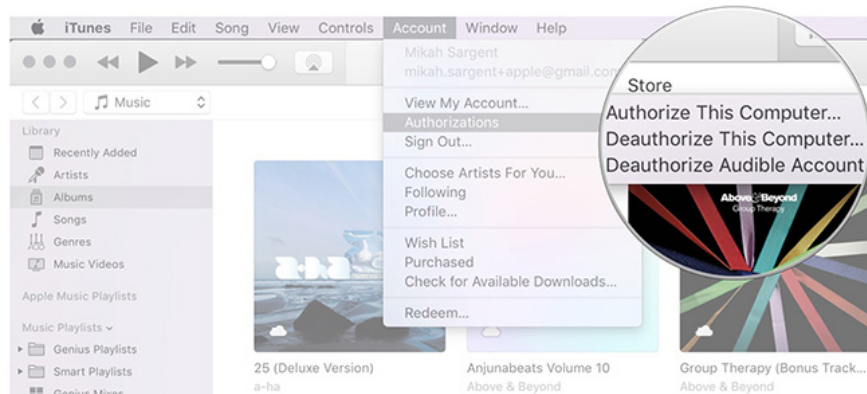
iTunes File Edit Song View Controls Account Window Help

Mikah Sargent
mikah.sargent+apple@gmail.com

View My Account...
Authorizations
Sign Out...

Choose Artists For You...
Following
Profile...

Wish List
Purchased
Check for Available Downloads...

Redeem...

Store
Authorize This Computer...
Deauthorize This Computer...
Deauthorize Audible Account

Music

Library
Recently Added
Artists
Albums
Songs
Genres
Music Videos

Apple Music Playlists

Music Playlists
Genius Playlists
Smart Playlists
Genius Mixes

a-ha

Above & Beyond
Group Therapy

25 (Deluxe Version)
a-ha

Anjunabeats Volume 10
Above & Beyond

Group Therapy (Bonus Track...
Above & Beyond